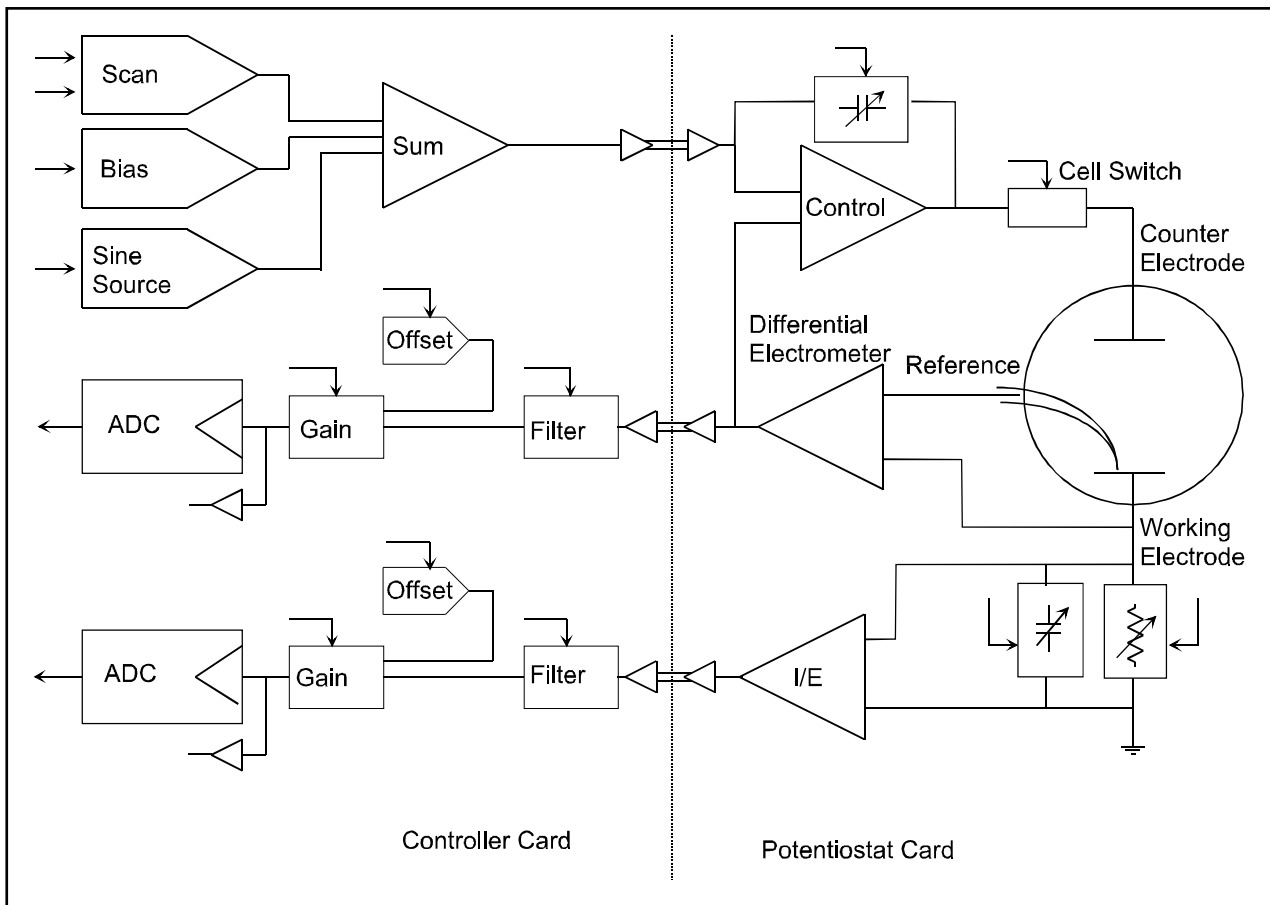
Scan

Bias

Sine Source

Sum

Control

Cell Switch

Counter Electrode

Offset

Differential Electrometer

Reference

ADC

Gain

Filter

Working Electrode

Offset

ADC

Gain

Filter

I/E

Controller Card

Potentiostat Card